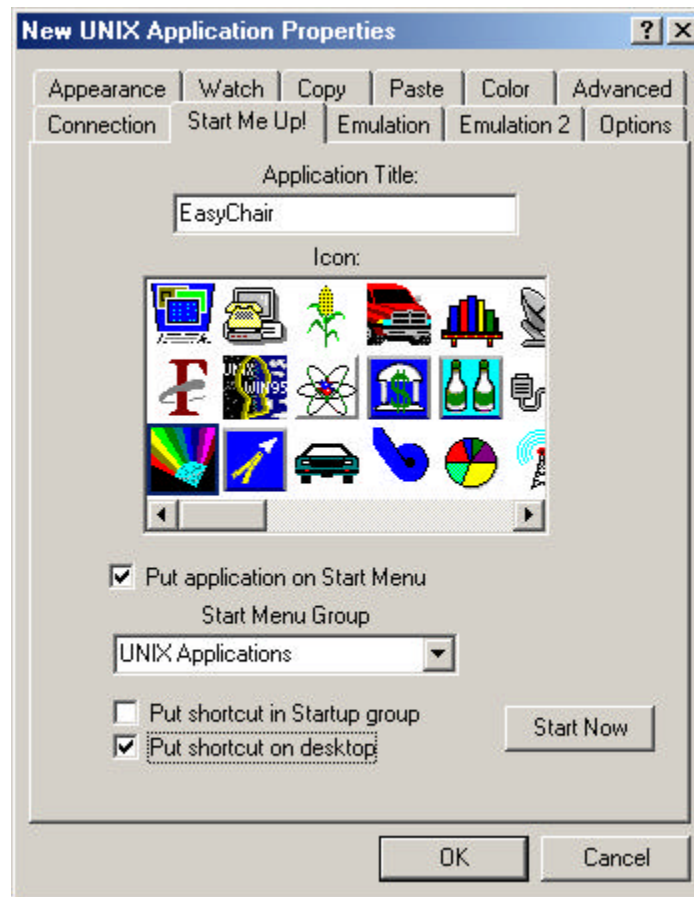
New UNIX Application Properties

? X

Appearance | Watch | Copy | Paste | Color | Advanced

Connection | Start Me Up! | Emulation | Emulation 2 | Options

Application Title:

EasyChair

Icon:

F

UNIX WIN95

Put application on Start Menu

Start Menu Group

UNIX Applications

Put shortcut in Startup group

Put shortcut on desktop

Start Now

OK

Cancel